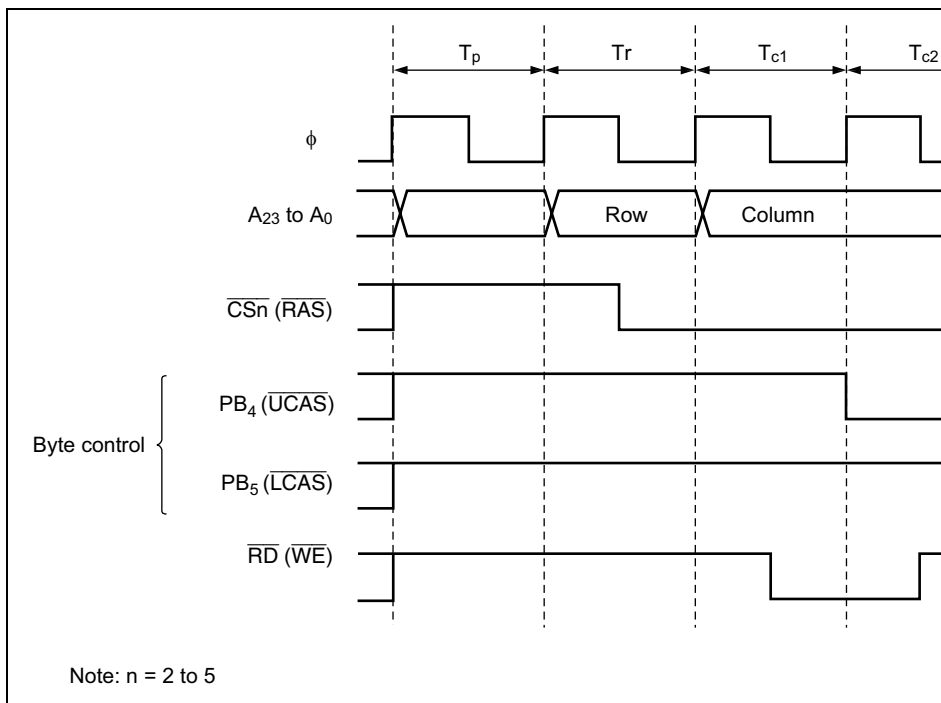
$T_p$ Tr $T_{c1}$ $T_{c2}$

$\phi$

$A_{23}$ to $A_0$

Row

Column

$\overline{CSn}$ ($\overline{RAS}$)

Byte control

$PB_4$ ($\overline{UCAS}$)

$PB_5$ ($\overline{LCAS}$)

$\overline{RD}$ ($\overline{WE}$)

Note: n = 2 to 5